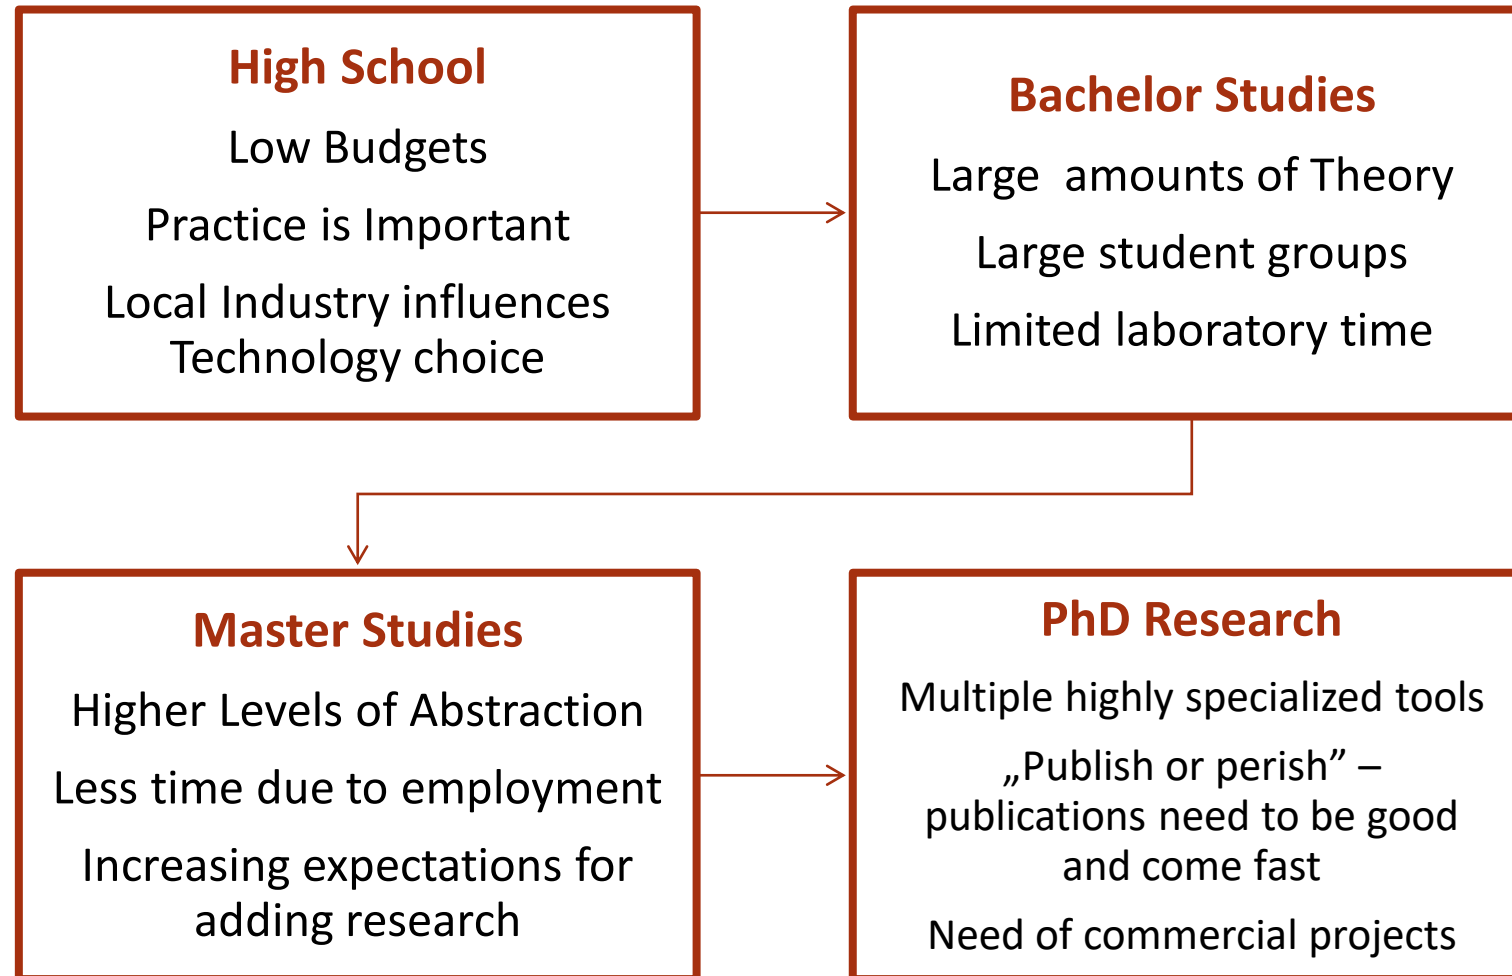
High School

Low Budgets

Practice is Important

Local Industry influences Technology choice

Bachelor Studies

Large  amounts of Theory

Large student groups

Limited laboratory time

Master Studies

Higher Levels of Abstraction

Less time due to employment

Increasing expectations for adding research

PhD Research

Multiple highly specialized tools

„Publish or perish” – publications need to be good and come fast

Need of commercial projects